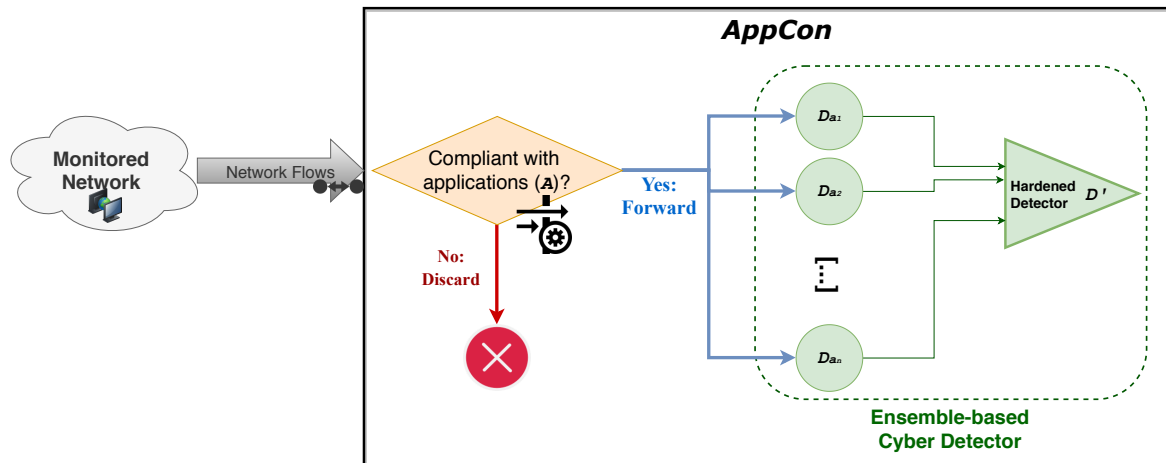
AppCon

Monitored Network

Network Flows

Compliant with applications ($\mathbb{A}$)?

Yes: Forward

No: Discard

$D_{a_1}$

$D_{a_2}$

$D_{a_n}$

Hardened Detector

$D'$

Ensemble-based Cyber Detector